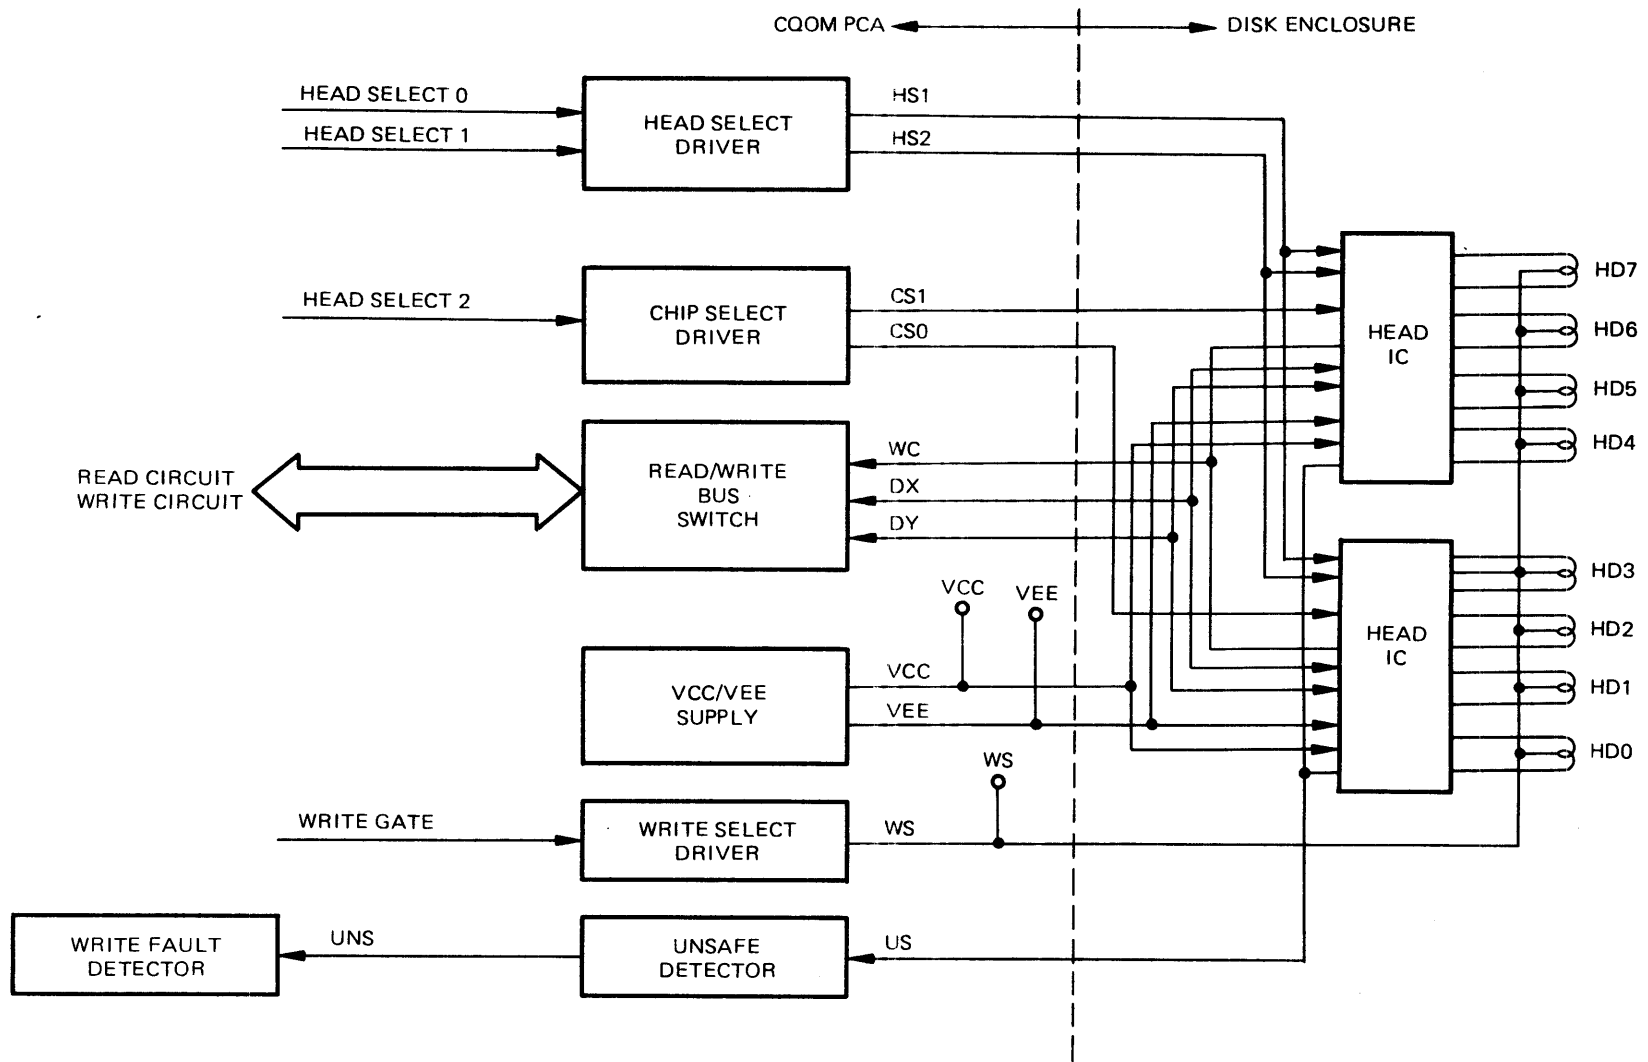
CQOM PCA

DISK ENCLOSURE

HEAD SELECT 0

HEAD SELECT 1

HEAD SELECT DRIVER

HS1

HS2

HEAD SELECT 2

CHIP SELECT DRIVER

CS1

CS0

HEAD IC

HD7

HD6

HD5

HD4

READ CIRCUIT WRITE CIRCUIT

READ/WRITE BUS SWITCH

WC

DX

DY

HD3

HD2

HEAD IC

HD1

HD0

VCC

VEE

VCC/VEE SUPPLY

VCC

VEE

WS

WRITE GATE

WRITE SELECT DRIVER

WS

WRITE FAULT DETECTOR

UNS

UNSAFE DETECTOR

US